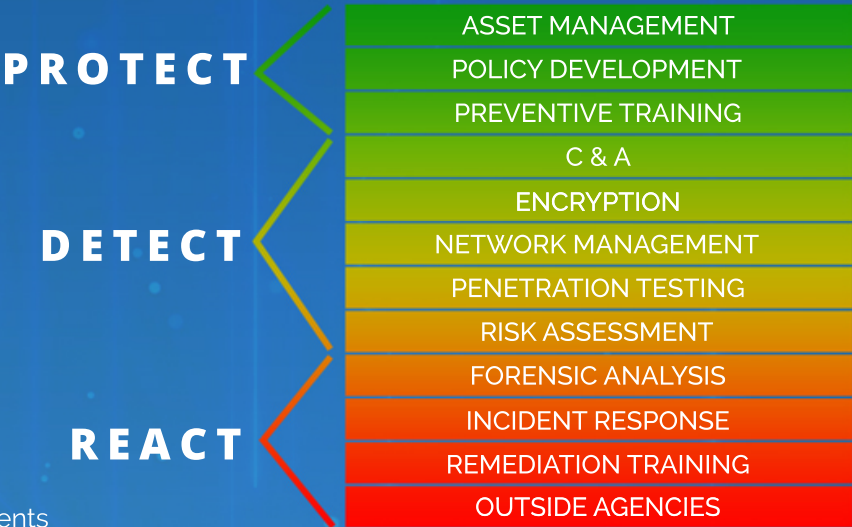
PROTECT

ASSET MANAGEMENT
POLICY DEVELOPMENT
PREVENTIVE TRAINING

DETECT

C & A
ENCRYPTION
NETWORK MANAGEMENT
PENETRATION TESTING
RISK ASSESSMENT

REACT

FORENSIC ANALYSIS
INCIDENT RESPONSE
REMEDIATION TRAINING
OUTSIDE AGENCIES

ents